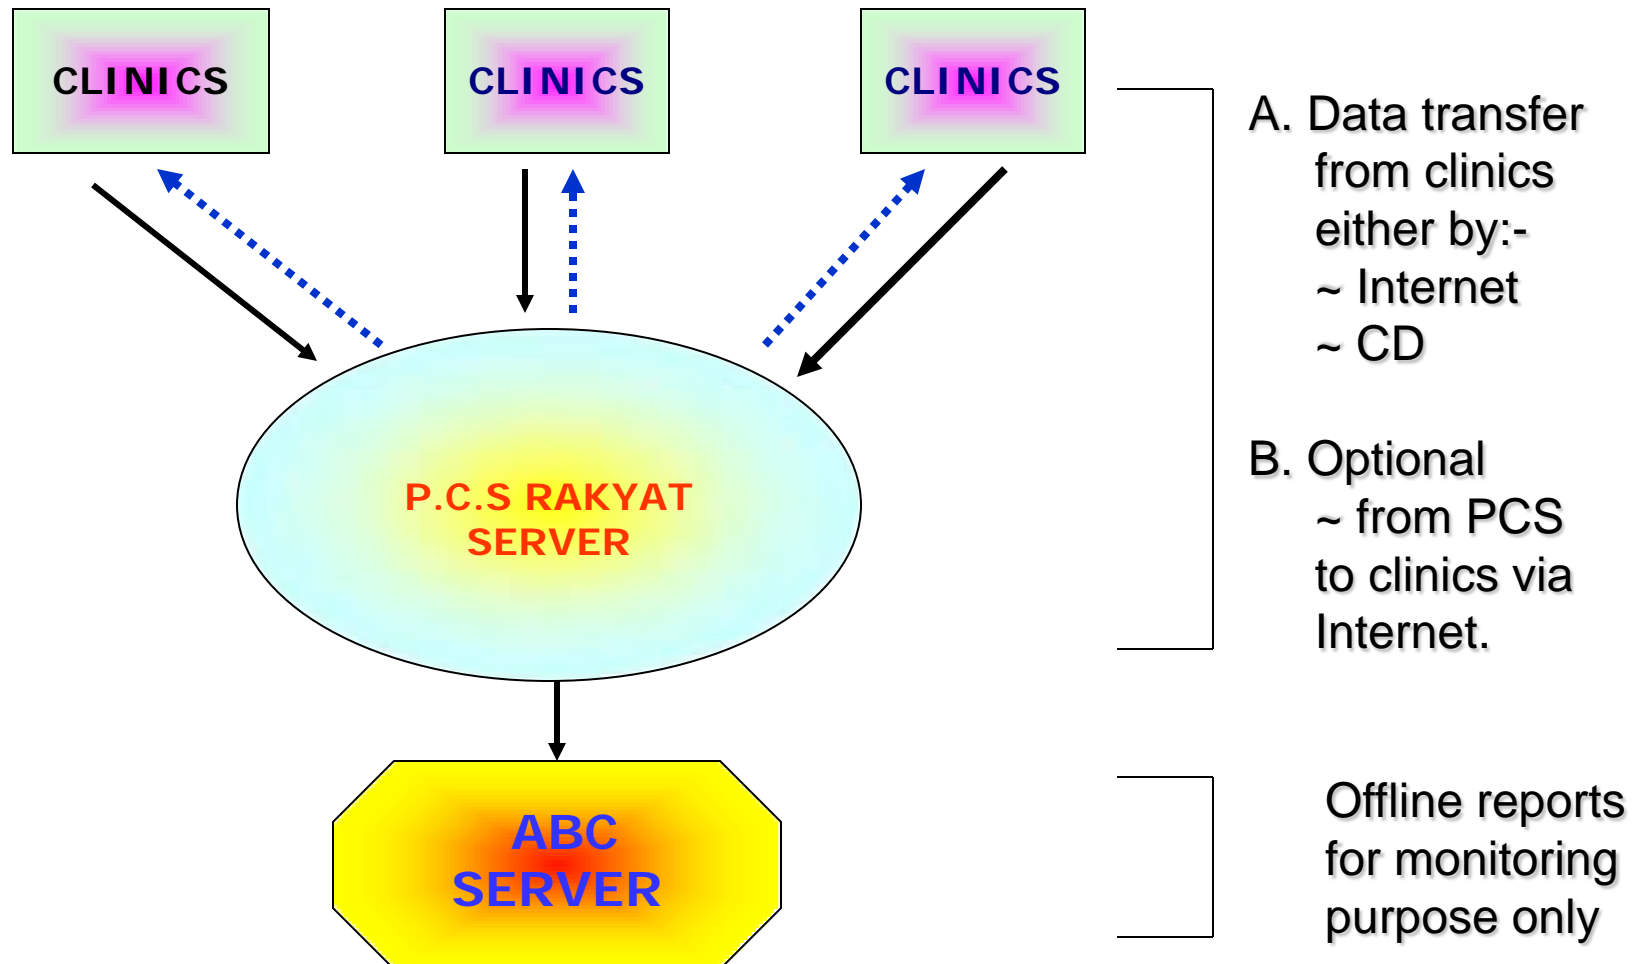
CLINICS

CLINICS

CLINICS

A. Data transfer from clinics either by:-
~ Internet
~ CD

B. Optional
~ from PCS to clinics via Internet.

P.C.S RAKYAT SERVER

ABC SERVER

Offline reports for monitoring purpose only